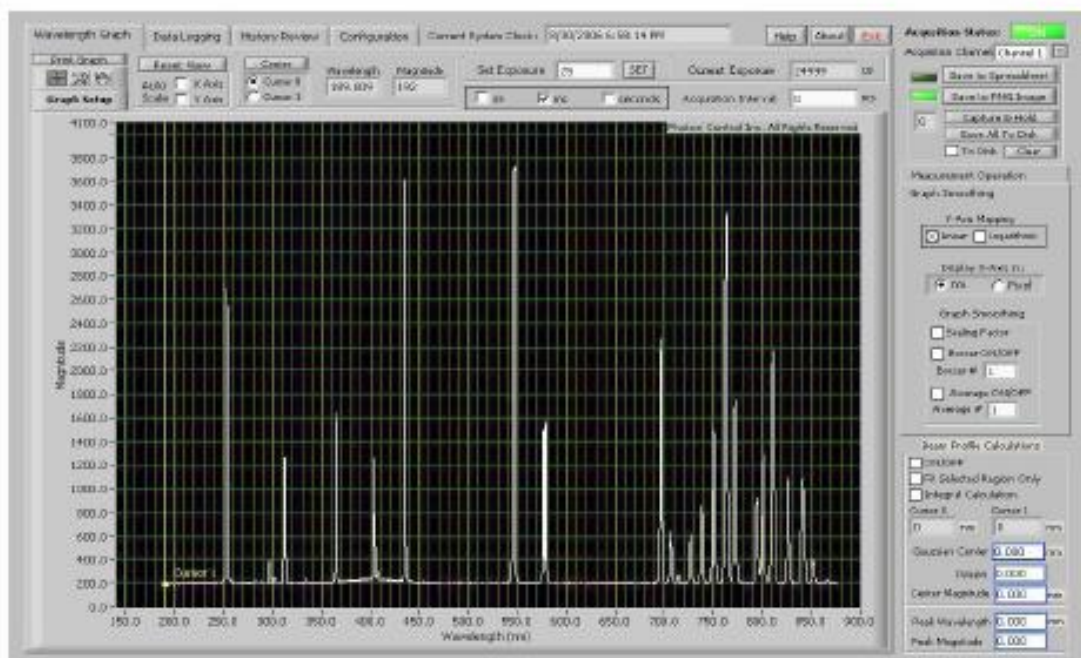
Wavelength Graph | Data Logging | History Review | Configuration | Current System Clock: 9/30/2006 5:58:14 PM | Help | About | Exit

Acquisition Status: ON
Acquisition Channel: Channel 1

Graph Setup
Reset View
Auto Scale X Axis Y Axis
Cursor 0 Cursor 1
Wavelength 189.809
Magnitude 192
Set Exposure 79 SET
ms us seconds
Current Exposure 14999
Acquisition Interval 0

Save to Spreadsheet
Save to PNG Image
Capture & Hold
Save All To Disk
To Disk Clear

Photon Control Inc. All Rights Reserved

4000.0
3800.0
3600.0
3400.0
3200.0
3000.0
2800.0
2600.0
2400.0
2200.0
2000.0
1800.0
1600.0
1400.0
1200.0
1000.0
800.0
600.0
400.0
200.0
0.0

Magnitude

Cursor 1

150.0 200.0 250.0 300.0 350.0 400.0 450.0 500.0 550.0 600.0 650.0 700.0 750.0 800.0 850.0 900.0
Wavelength (nm)

Measurement Operation
Graph Smoothing
Y-Axis Mapping
Linear Logarithmic
Display X-Axis In
nm Pixel
Graph Smoothing
Scaling Factor
Boxcar ON/OFF
Boxcar # 1
Average ON/OFF
Average # 1

Laser Profile Calculations
ON/OFF
Fit Selected Region Only
Integral Calculation
Cursor 0 Cursor 1
0 nm 0 nm
Gaussian Center 0.000 nm
Sigma 0.000
Center Magnitude 0.000
Peak Wavelength 0.000 nm
Peak Magnitude 0.000